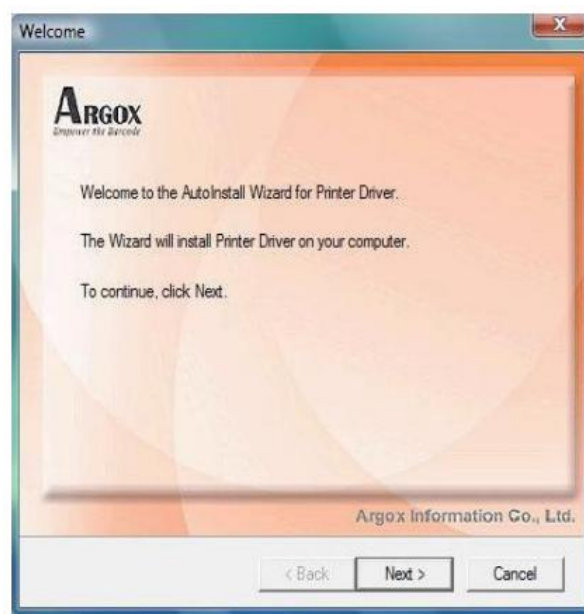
Welcome

ARGOX
Empower the Barcode

Welcome to the AutoInstall Wizard for Printer Driver.

The Wizard will install Printer Driver on your computer.

To continue, click Next.

Argox Information Co., Ltd.

< Back
Next >
Cancel